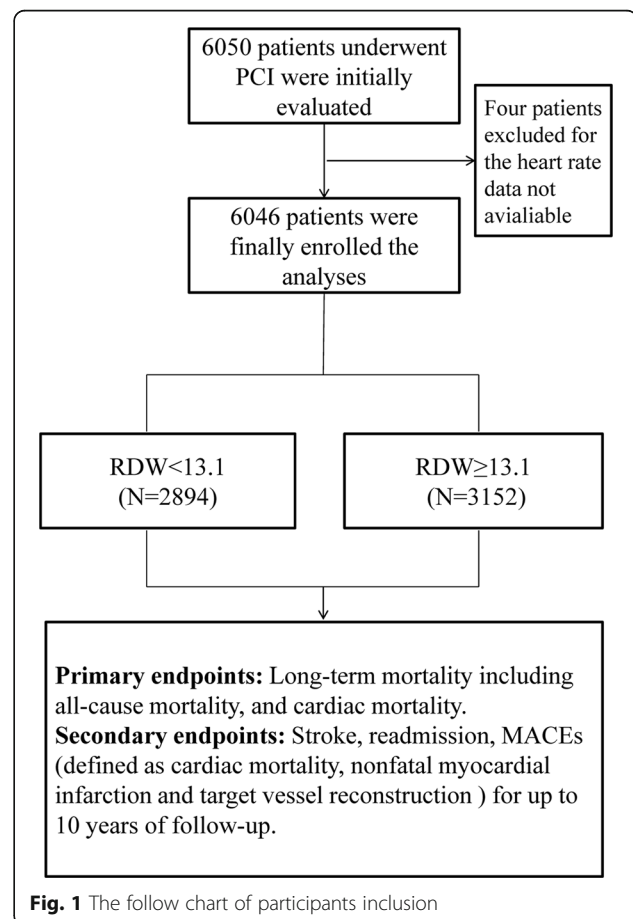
6050 patients underwent PCI were initially evaluated

Four patients excluded for the heart rate data not avialiable

6046 patients were finally enrolled the analyses

RDW<13.1 (N=2894)

RDW≥13.1 (N=3152)

**Primary endpoints:** Long-term mortality including all-cause mortality, and cardiac mortality.
**Secondary endpoints:** Stroke, readmission, MACEs (defined as cardiac mortality, nonfatal myocardial infarction and target vessel reconstruction ) for up to 10 years of follow-up.

**Fig. 1** The follow chart of participants inclusion